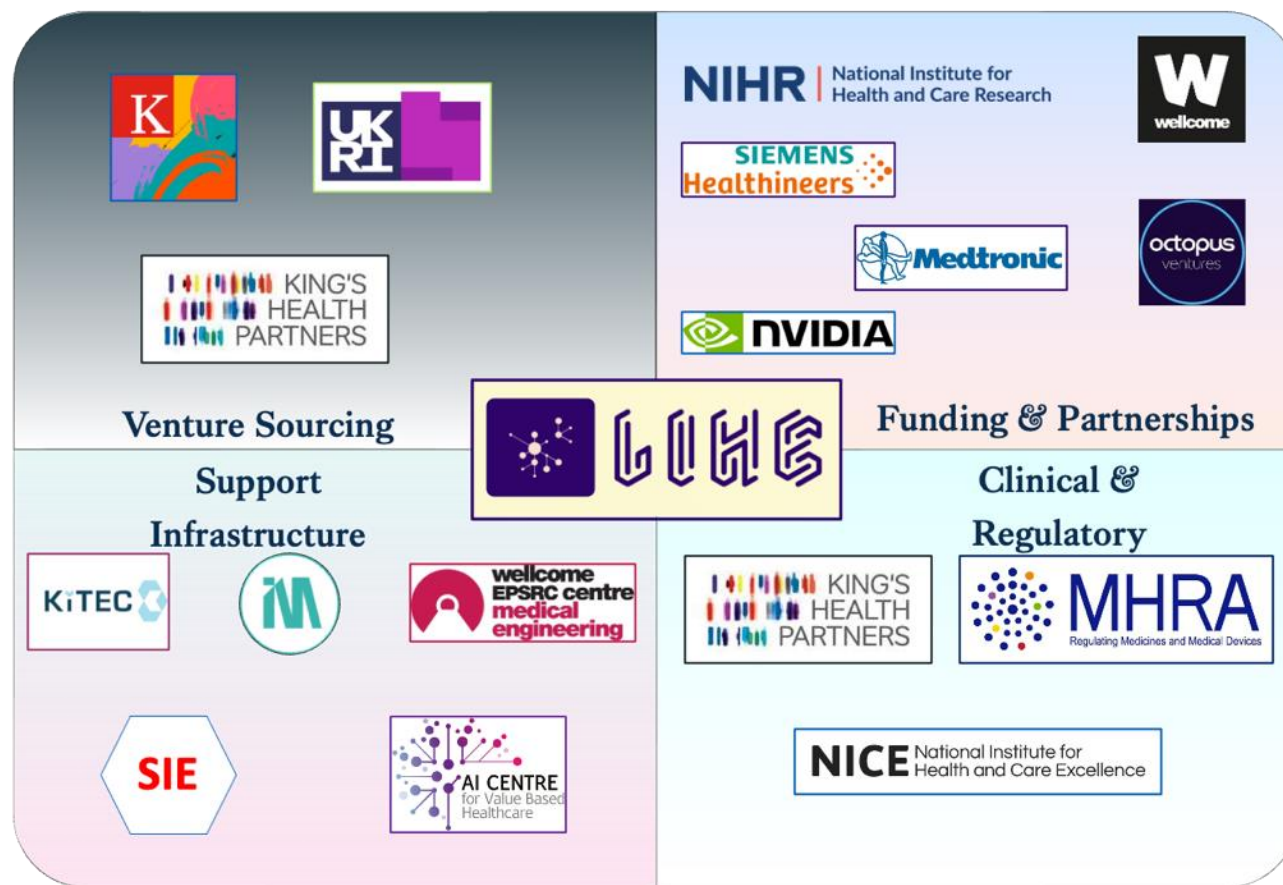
K

UK RI

KING'S HEALTH PARTNERS

Venture Sourcing

NIHR | National Institute for Health and Care Research

W wellcome

SIEMENS Healthineers

Medtronic

octopus ventures

NVIDIA

Funding & Partnerships

LIHE

Support Infrastructure

KiTEC

iM

wellcome EPSRC centre medical engineering

SIE

AI CENTRE for Value Based Healthcare

Clinical & Regulatory

KING'S HEALTH PARTNERS

MHRA Regulating Medicines and Medical Devices

NICE National Institute for Health and Care Excellence